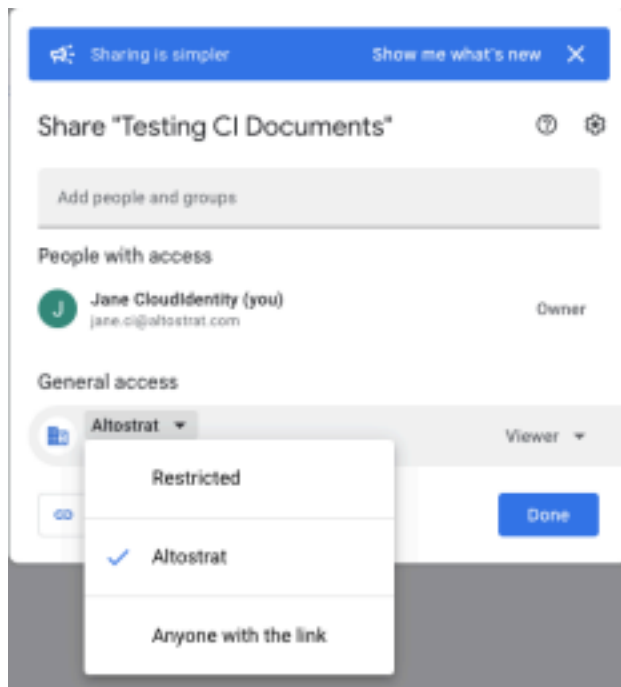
Sharing is simpler

Show me what's new

Share "Testing CI Documents"

Add people and groups

People with access

J

Jane CloudIdentity (you)
jane.ci@altostrat.com

Owner

General access

Altostrat

Viewer

Restricted

Altostrat

Anyone with the link

Done